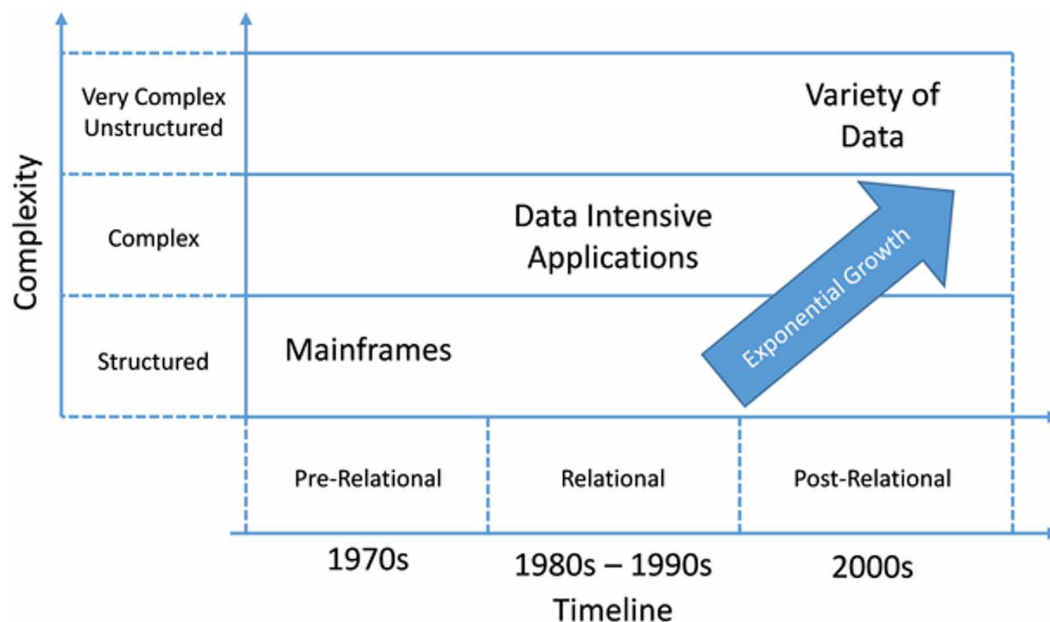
Complexity

Very Complex Unstructured

Variety of Data

Complex

Data Intensive Applications

Structured

Mainframes

Exponential Growth

Pre-Relational

Relational

Post-Relational

1970s

1980s – 1990s

2000s

Timeline